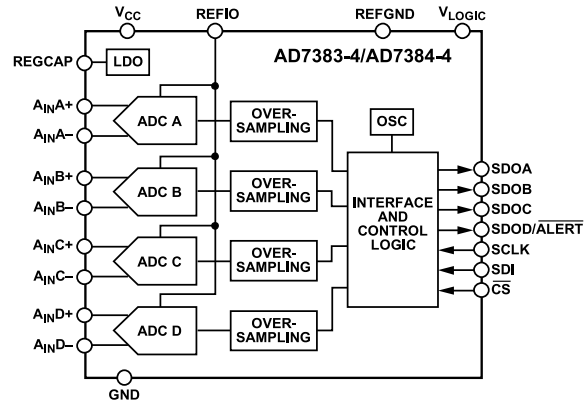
$V_{CC}$
REFIO
REFGND
$V_{LOGIC}$
REGCAP
LDO
AD7383-4/AD7384-4
$A_{IN}A+$
$A_{IN}A-$
ADC A
OVER-SAMPLING
OSC
$A_{IN}B+$
$A_{IN}B-$
ADC B
OVER-SAMPLING
INTERFACE AND CONTROL LOGIC
SDOA
SDOB
SDOC
SDOD/$\overline{ALERT}$
SCLK
SDI
$\overline{CS}$
$A_{IN}C+$
$A_{IN}C-$
ADC C
OVER-SAMPLING
$A_{IN}D+$
$A_{IN}D-$
ADC D
OVER-SAMPLING
GND